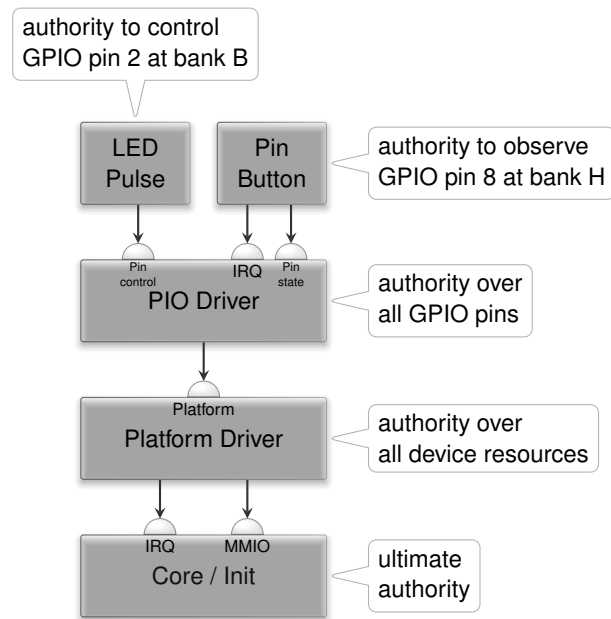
authority to control GPIO pin 2 at bank B

LED Pulse

Pin Button

authority to observe GPIO pin 8 at bank H

Pin control

IRQ

Pin state

PIO Driver

authority over all GPIO pins

Platform

Platform Driver

authority over all device resources

IRQ

MMIO

Core / Init

ultimate authority